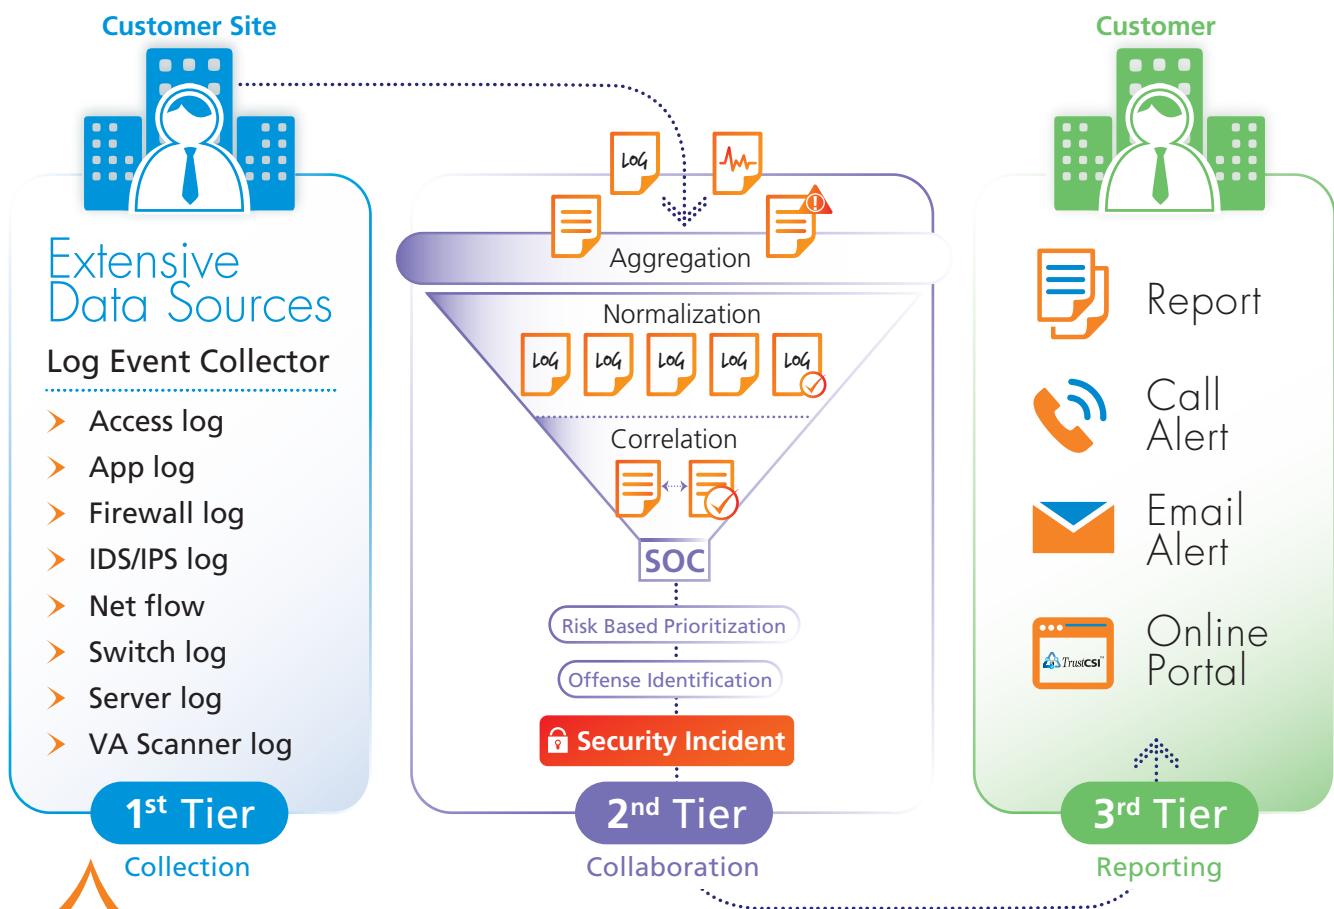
Customer Site

Extensive Data Sources

Log Event Collector

Access log

App log

Firewall log

IDS/IPS log

Net flow

Switch log

Server log

VA Scanner log

1st Tier

Collection

LOG

LOG

Aggregation

Normalization

LOG LOG LOG LOG LOG

Correlation

SOC

Risk Based Prioritization

Offense Identification

Security Incident

2nd Tier

Collaboration

Customer

Report

Call Alert

Email Alert

TrustCSI

Online Portal

3rd Tier

Reporting